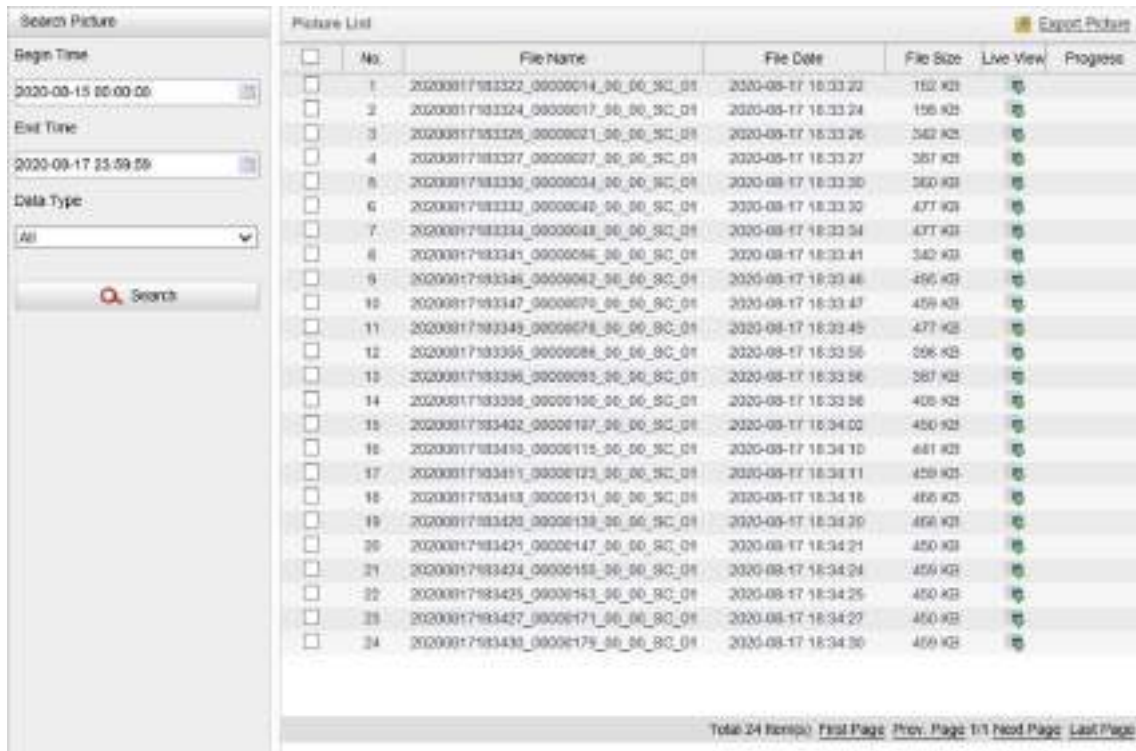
Search Picture

Begin Time

2020-08-15 00:00:00

End Time

2020-08-17 23:59:59

Data Type

All

Search

Picture List

Export Picture

| | No. | File Name | File Date | File Size | Live View | Progress |
|---|---|---|---|---|---|---|
| | 1 | 20200817183322_00000014_00_00_SC_01 | 2020-08-17 18:33:22 | 152 KB | | |
| | 2 | 20200817183324_00000017_00_00_SC_01 | 2020-08-17 18:33:24 | 156 KB | | |
| | 3 | 20200817183326_00000021_00_00_SC_01 | 2020-08-17 18:33:26 | 342 KB | | |
| | 4 | 20200817183327_00000027_00_00_SC_01 | 2020-08-17 18:33:27 | 387 KB | | |
| | 5 | 20200817183330_00000034_00_00_SC_01 | 2020-08-17 18:33:30 | 360 KB | | |
| | 6 | 20200817183332_00000040_00_00_SC_01 | 2020-08-17 18:33:32 | 477 KB | | |
| | 7 | 20200817183334_00000048_00_00_SC_01 | 2020-08-17 18:33:34 | 477 KB | | |
| | 8 | 20200817183341_00000056_00_00_SC_01 | 2020-08-17 18:33:41 | 342 KB | | |
| | 9 | 20200817183346_00000062_00_00_SC_01 | 2020-08-17 18:33:46 | 456 KB | | |
| | 10 | 20200817183347_00000070_00_00_SC_01 | 2020-08-17 18:33:47 | 459 KB | | |
| | 11 | 20200817183349_00000078_00_00_SC_01 | 2020-08-17 18:33:49 | 477 KB | | |
| | 12 | 20200817183355_00000086_00_00_SC_01 | 2020-08-17 18:33:55 | 396 KB | | |
| | 13 | 20200817183356_00000093_00_00_SC_01 | 2020-08-17 18:33:56 | 387 KB | | |
| | 14 | 20200817183356_00000100_00_00_SC_01 | 2020-08-17 18:33:56 | 405 KB | | |
| | 15 | 20200817183402_00000107_00_00_SC_01 | 2020-08-17 18:34:02 | 450 KB | | |
| | 16 | 20200817183410_00000115_00_00_SC_01 | 2020-08-17 18:34:10 | 441 KB | | |
| | 17 | 20200817183411_00000123_00_00_SC_01 | 2020-08-17 18:34:11 | 459 KB | | |
| | 18 | 20200817183416_00000131_00_00_SC_01 | 2020-08-17 18:34:16 | 486 KB | | |
| | 19 | 20200817183420_00000139_00_00_SC_01 | 2020-08-17 18:34:20 | 468 KB | | |
| | 20 | 20200817183421_00000147_00_00_SC_01 | 2020-08-17 18:34:21 | 450 KB | | |
| | 21 | 20200817183424_00000155_00_00_SC_01 | 2020-08-17 18:34:24 | 459 KB | | |
| | 22 | 20200817183425_00000163_00_00_SC_01 | 2020-08-17 18:34:25 | 450 KB | | |
| | 23 | 20200817183427_00000171_00_00_SC_01 | 2020-08-17 18:34:27 | 450 KB | | |
| | 24 | 20200817183430_00000179_00_00_SC_01 | 2020-08-17 18:34:30 | 459 KB | | |

Total 24 Item(s) First Page Prev. Page 1/1 Next Page Last Page